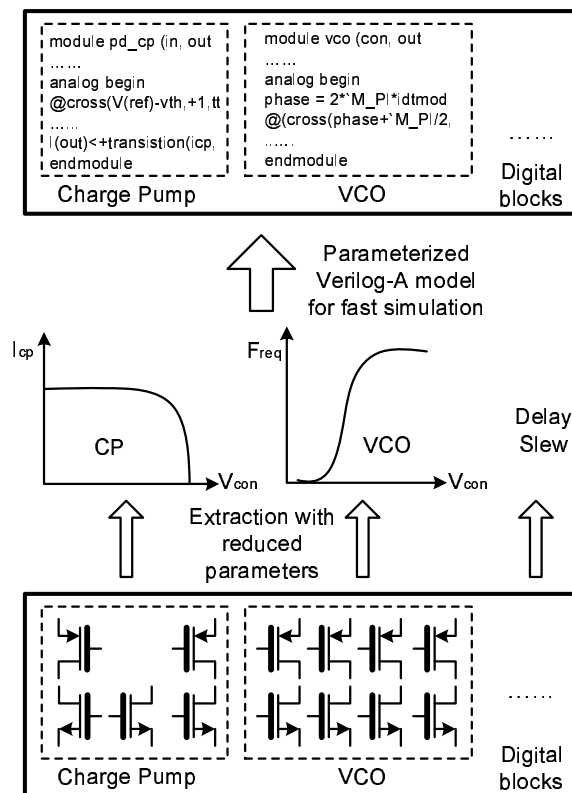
module pd_cp (in, out
……
analog begin
@cross(V(ref)-vth,+1,tt
……
I(out)<+transistion(icp,
endmodule

Charge Pump

module vco (con, out
……
analog begin
phase = 2*`M_PI*idtmod
@(cross(phase+`M_PI/2,
……
endmodule

VCO

……

Digital blocks

Parameterized Verilog-A model for fast simulation

$I_{cp}$

CP

$V_{con}$

$F_{req}$

VCO

$V_{con}$

Delay Slew

Extraction with reduced parameters

Charge Pump

VCO

……

Digital blocks